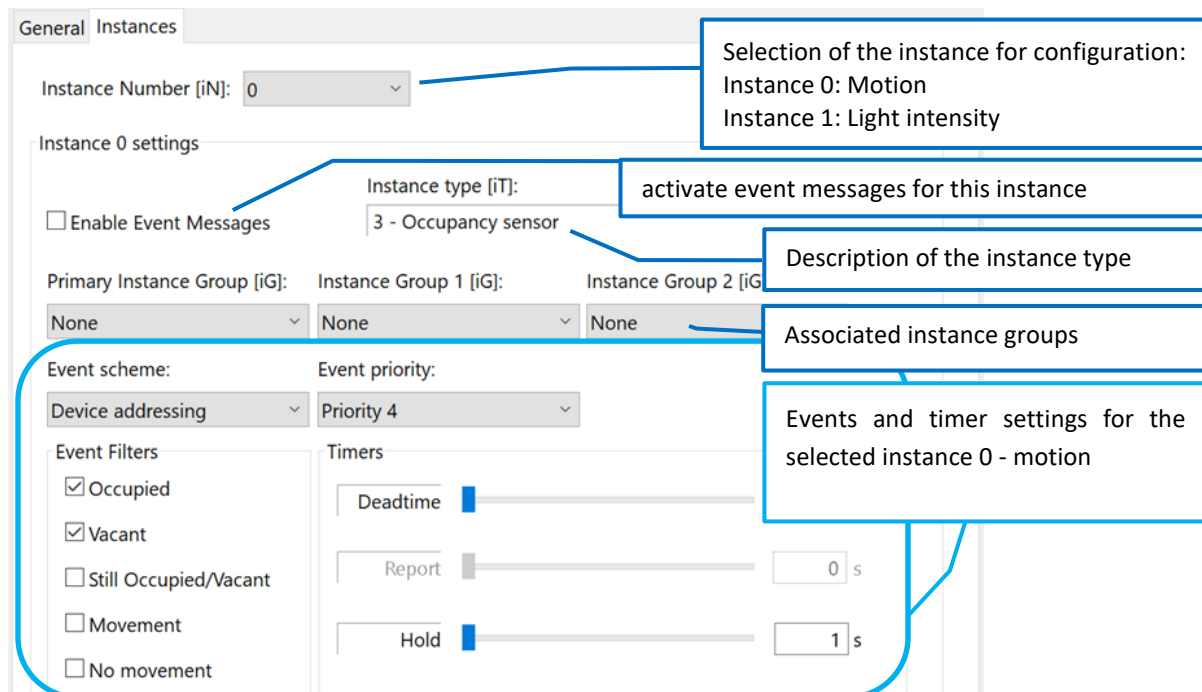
General Instances

Instance Number [iN]: 0

Selection of the instance for configuration:
Instance 0: Motion
Instance 1: Light intensity

Instance 0 settings

Instance type [iT]:

activate event messages for this instance

☐ Enable Event Messages

3 - Occupancy sensor

Description of the instance type

Primary Instance Group [iG]: None

Instance Group 1 [iG]: None

Instance Group 2 [iG None

Associated instance groups

Event scheme: Device addressing

Event priority: Priority 4

Events and timer settings for the selected instance 0 - motion

Event Filters
☑ Occupied
☑ Vacant
☐ Still Occupied/Vacant
☐ Movement
☐ No movement

Timers
Deadtime
Report 0 s
Hold 1 s